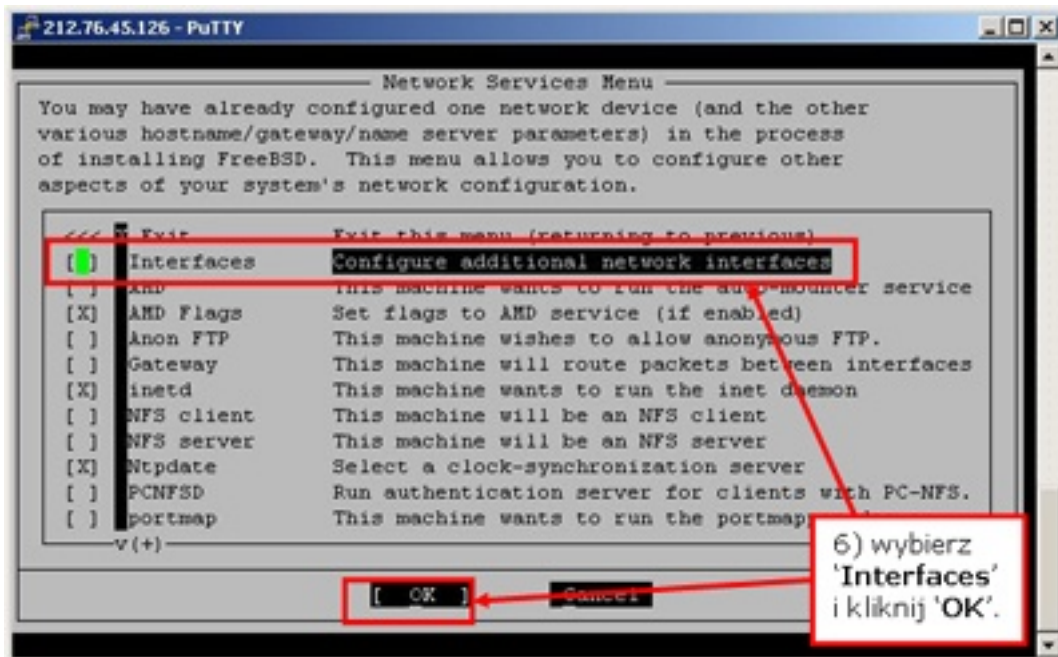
212.76.45.126 - PuTTY

Network Services Menu

You may have already configured one network device (and the other various hostname/gateway/name server parameters) in the process of installing FreeBSD. This menu allows you to configure other aspects of your system's network configuration.

| | | |
|---|---|---|
| <<< | X Exit | Exit this menu (returning to previous) |
| [ ] | Interfaces | Configure additional network interfaces |
| [ ] | AMD | This machine wants to run the auto-mounter service |
| [X] | AMD Flags | Set flags to AMD service (if enabled) |
| [ ] | Anon FTP | This machine wishes to allow anonymous FTP. |
| [ ] | Gateway | This machine will route packets between interfaces |
| [X] | inetd | This machine wants to run the inet daemon |
| [ ] | NFS client | This machine will be an NFS client |
| [ ] | NFS server | This machine will be an NFS server |
| [X] | Ntpdate | Select a clock-synchronization server |
| [ ] | PCNFSD | Run authentication server for clients with PC-NFS. |
| [ ] | portmap | This machine wants to run the portmap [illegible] |

v(+)

[ OK ] Cancel

6) wybierz 'Interfaces' i kliknij 'OK'.